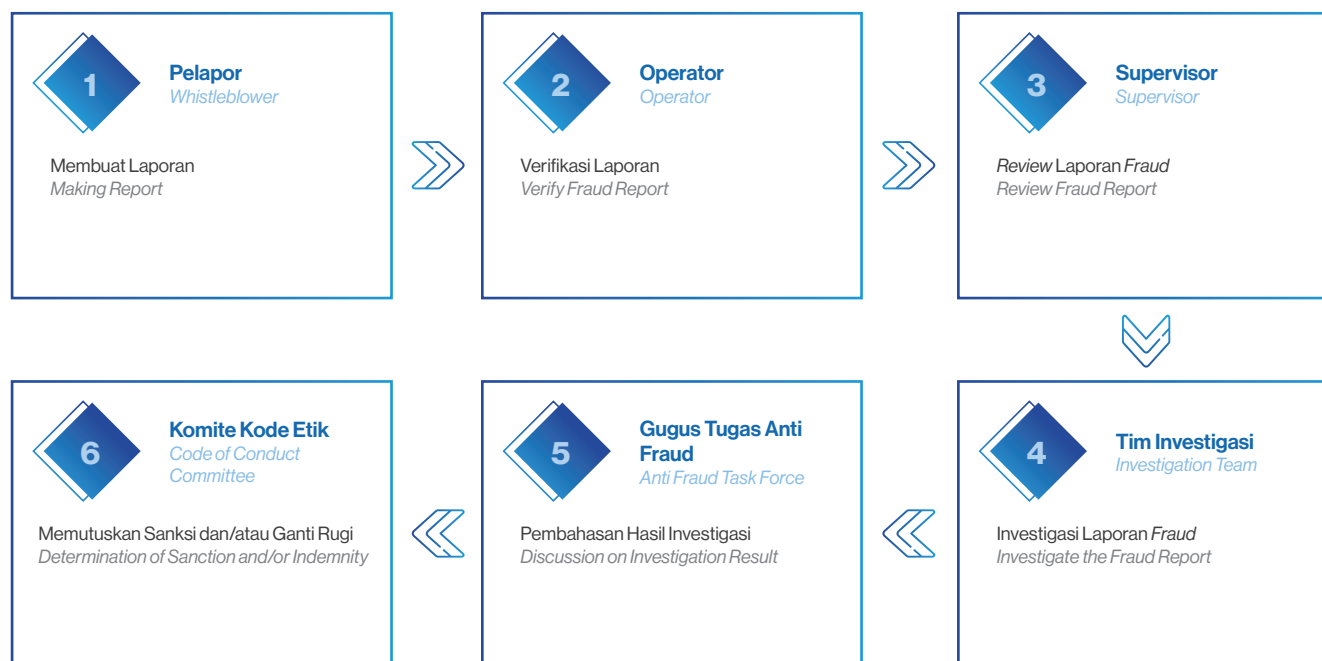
1

Pelapor
Whistleblower

Membuat Laporan
Making Report

2

Operator
Operator

Verifikasi Laporan
Verify Fraud Report

3

Supervisor
Supervisor

Review Laporan Fraud
Review Fraud Report

6

Komite Kode Etik
Code of Conduct Committee

Memutuskan Sanksi dan/atau Ganti Rugi
Determination of Sanction and/or Indemnity

5

Gugus Tugas Anti Fraud
Anti Fraud Task Force

Pembahasan Hasil Investigasi
Discussion on Investigation Result

4

Tim Investigasi
Investigation Team

Investigasi Laporan Fraud
Investigate the Fraud Report